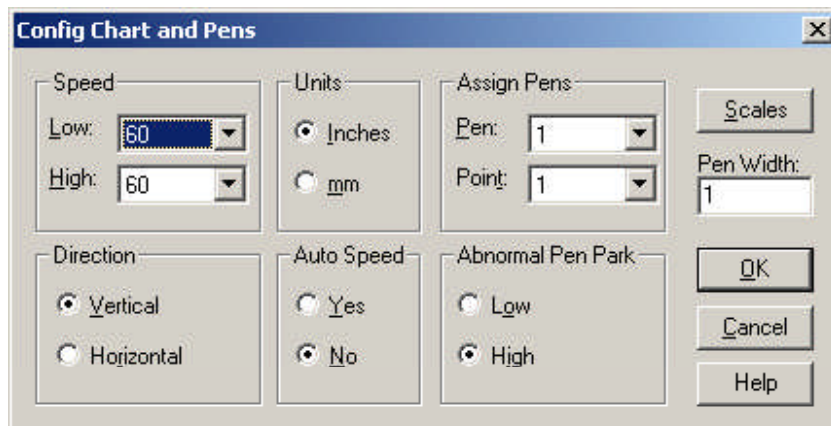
Config Chart and Pens

X

Speed
Low: 60
High: 60

Units
Inches
mm

Assign Pens
Pen: 1
Point: 1

Scales

Pen Width:
1

Direction
Vertical
Horizontal

Auto Speed
Yes
No

Abnormal Pen Park
Low
High

OK

Cancel

Help